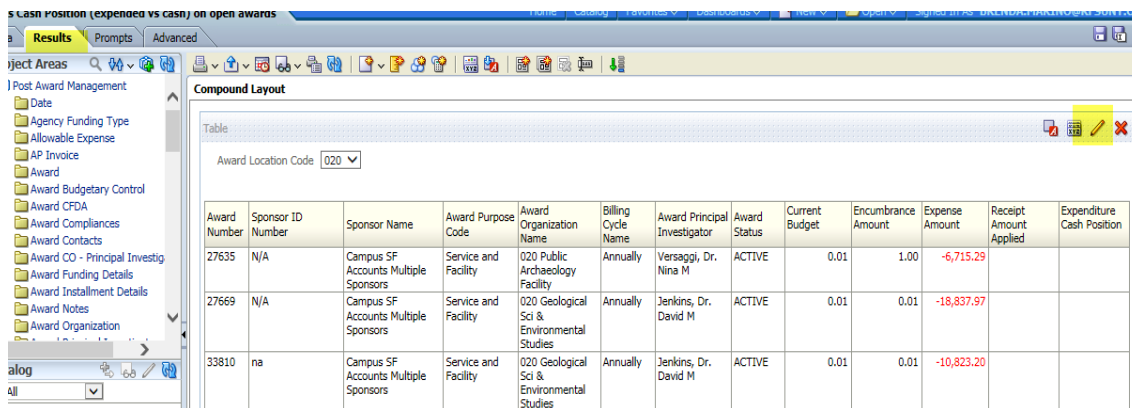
s Cash Position (expended vs cash) on open awards

Home | Catalog | Favorites | Dashboards | New | Open | Signed In As BRENDA.MARINO@RF.SUNY.E

a | Results | Prompts | Advanced

ject Areas

Post Award Management
Date
Agency Funding Type
Allowable Expense
AP Invoice
Award
Award Budgetary Control
Award CFDA
Award Compliances
Award Contacts
Award CO - Principal Investig
Award Funding Details
Award Installment Details
Award Notes
Award Organization

alog
All

Compound Layout

Table

Award Location Code 020

| Award Number | Sponsor ID Number | Sponsor Name | Award Purpose Code | Award Organization Name | Billing Cycle Name | Award Principal Investigator | Award Status | Current Budget | Encumbrance Amount | Expense Amount | Receipt Amount Applied | Expenditure Cash Position |
|---|---|---|---|---|---|---|---|---|---|---|---|---|
| 27635 | N/A | Campus SF Accounts Multiple Sponsors | Service and Facility | 020 Public Archaeology Facility | Annually | Versaggi, Dr. Nina M | ACTIVE | 0.01 | 1.00 | -6,715.29 | | |
| 27669 | N/A | Campus SF Accounts Multiple Sponsors | Service and Facility | 020 Geological Sci & Environmental Studies | Annually | Jenkins, Dr. David M | ACTIVE | 0.01 | 0.01 | -18,837.97 | | |
| 33810 | na | Campus SF Accounts Multiple Sponsors | Service and Facility | 020 Geological Sci & Environmental Studies | Annually | Jenkins, Dr. David M | ACTIVE | 0.01 | 0.01 | -10,823.20 | | |